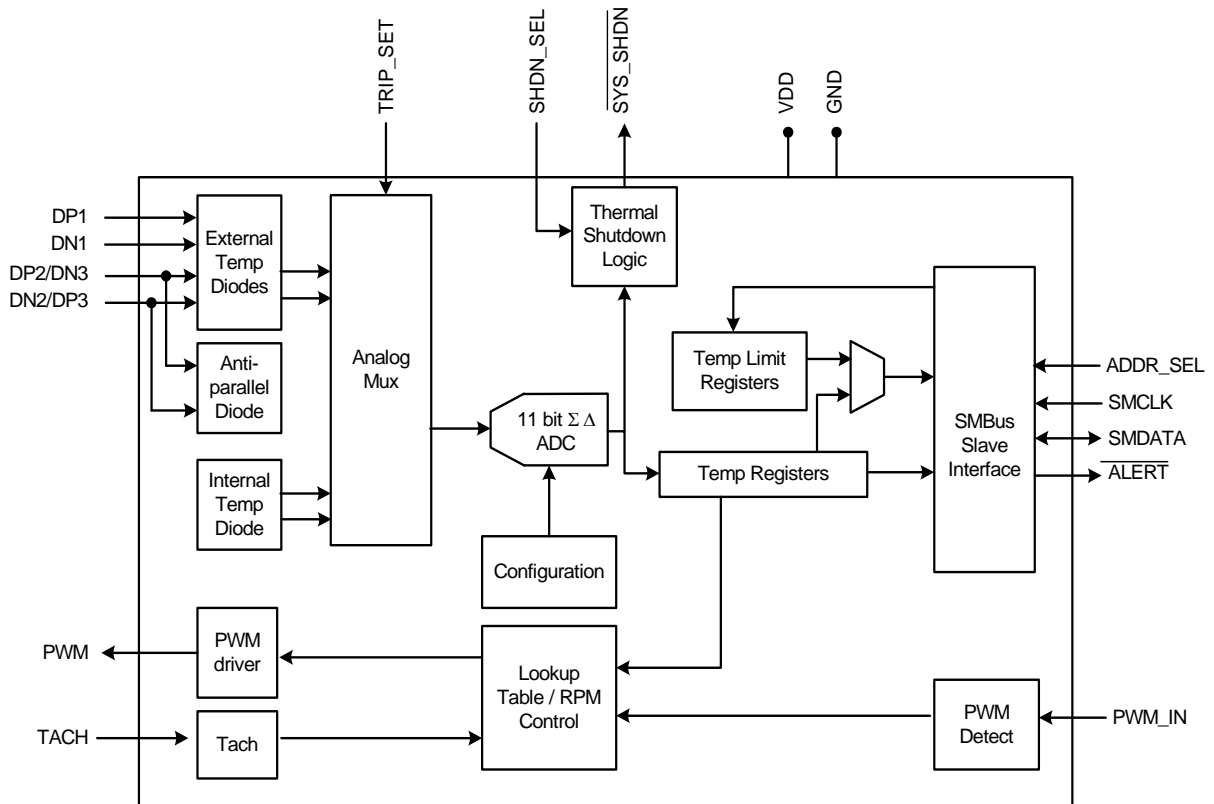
TRIP_SET
SHDN_SEL
$\overline{SYS\_SHDN}$
VDD
GND

DP1
DN1
DP2/DN3
DN2/DP3

External Temp Diodes

Anti-parallel Diode

Internal Temp Diode

Analog Mux

Thermal Shutdown Logic

Temp Limit Registers

11 bit $\Sigma\Delta$ ADC

Temp Registers

Configuration

SMBus Slave Interface

ADDR_SEL
SMCLK
SMDATA
$\overline{ALERT}$

PWM
PWM driver

TACH
Tach

Lookup Table / RPM Control

PWM Detect
PWM_IN